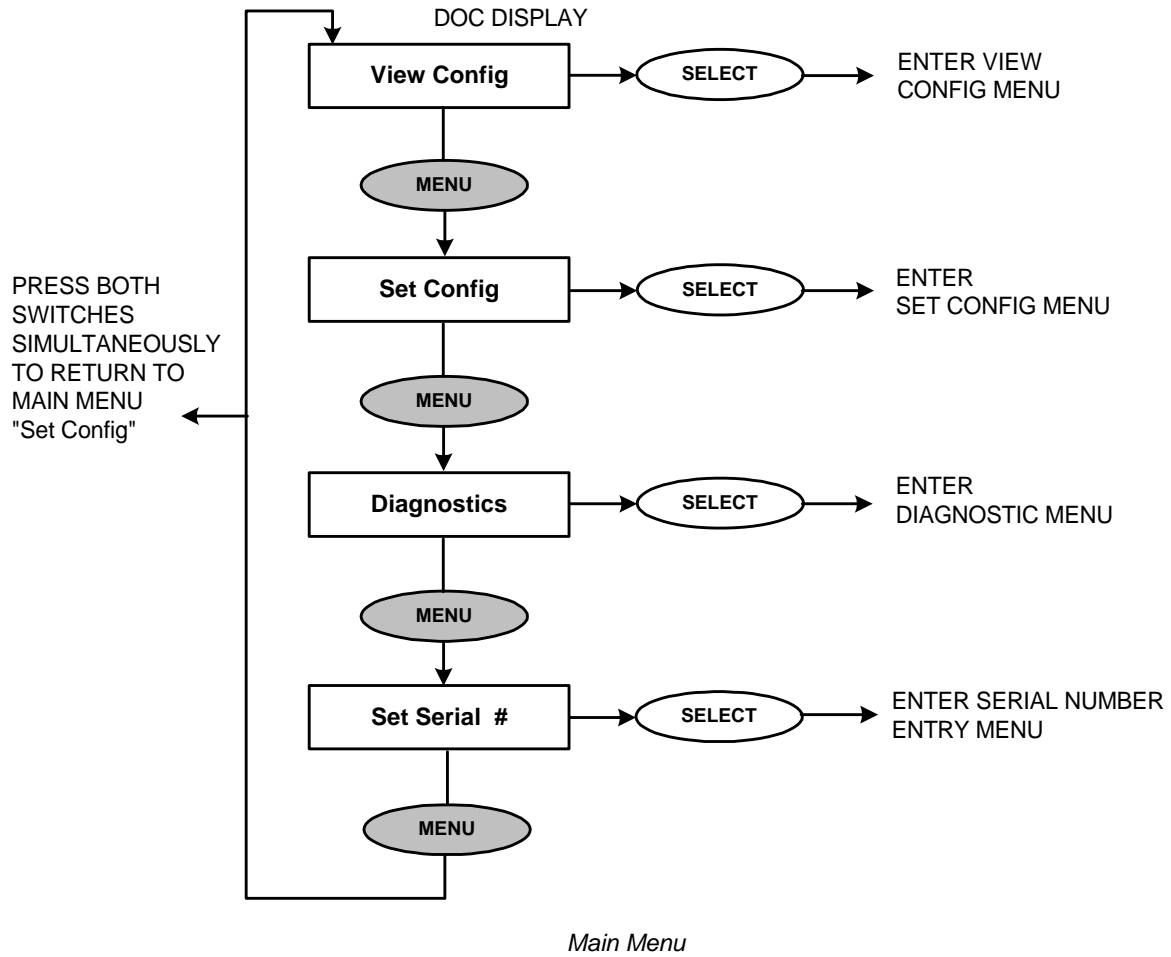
DOC DISPLAY

View Config

SELECT

ENTER VIEW CONFIG MENU

MENU

PRESS BOTH SWITCHES SIMULTANEOUSLY TO RETURN TO MAIN MENU "Set Config"

Set Config

SELECT

ENTER SET CONFIG MENU

MENU

Diagnostics

SELECT

ENTER DIAGNOSTIC MENU

MENU

Set Serial #

SELECT

ENTER SERIAL NUMBER ENTRY MENU

MENU

Main Menu